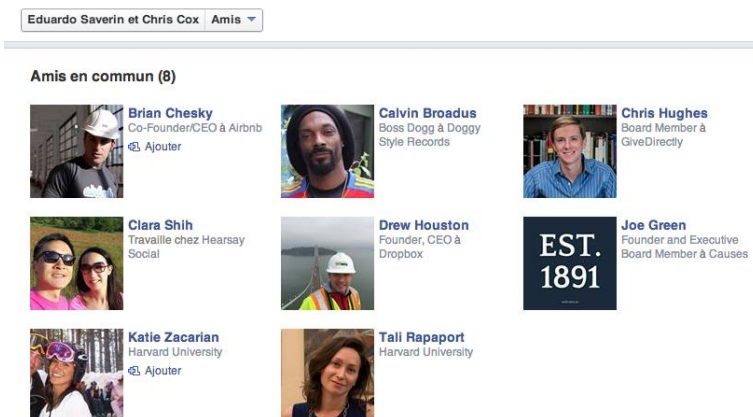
Eduardo Saverin et Chris Cox | Amis ▾

Amis en commun (8)

Brian Chesky
Co-Founder/CEO à Airbnb
Ajouter

Calvin Broadus
Boss Dogg à Doggy Style Records

Chris Hughes
Board Member à GiveDirectly

Clara Shih
Travaille chez Hearsay Social

Drew Houston
Founder, CEO à Dropbox

EST. 1891

Joe Green
Founder and Executive Board Member à Causes

Katie Zacarian
Harvard University
Ajouter

Tali Rapaport
Harvard University